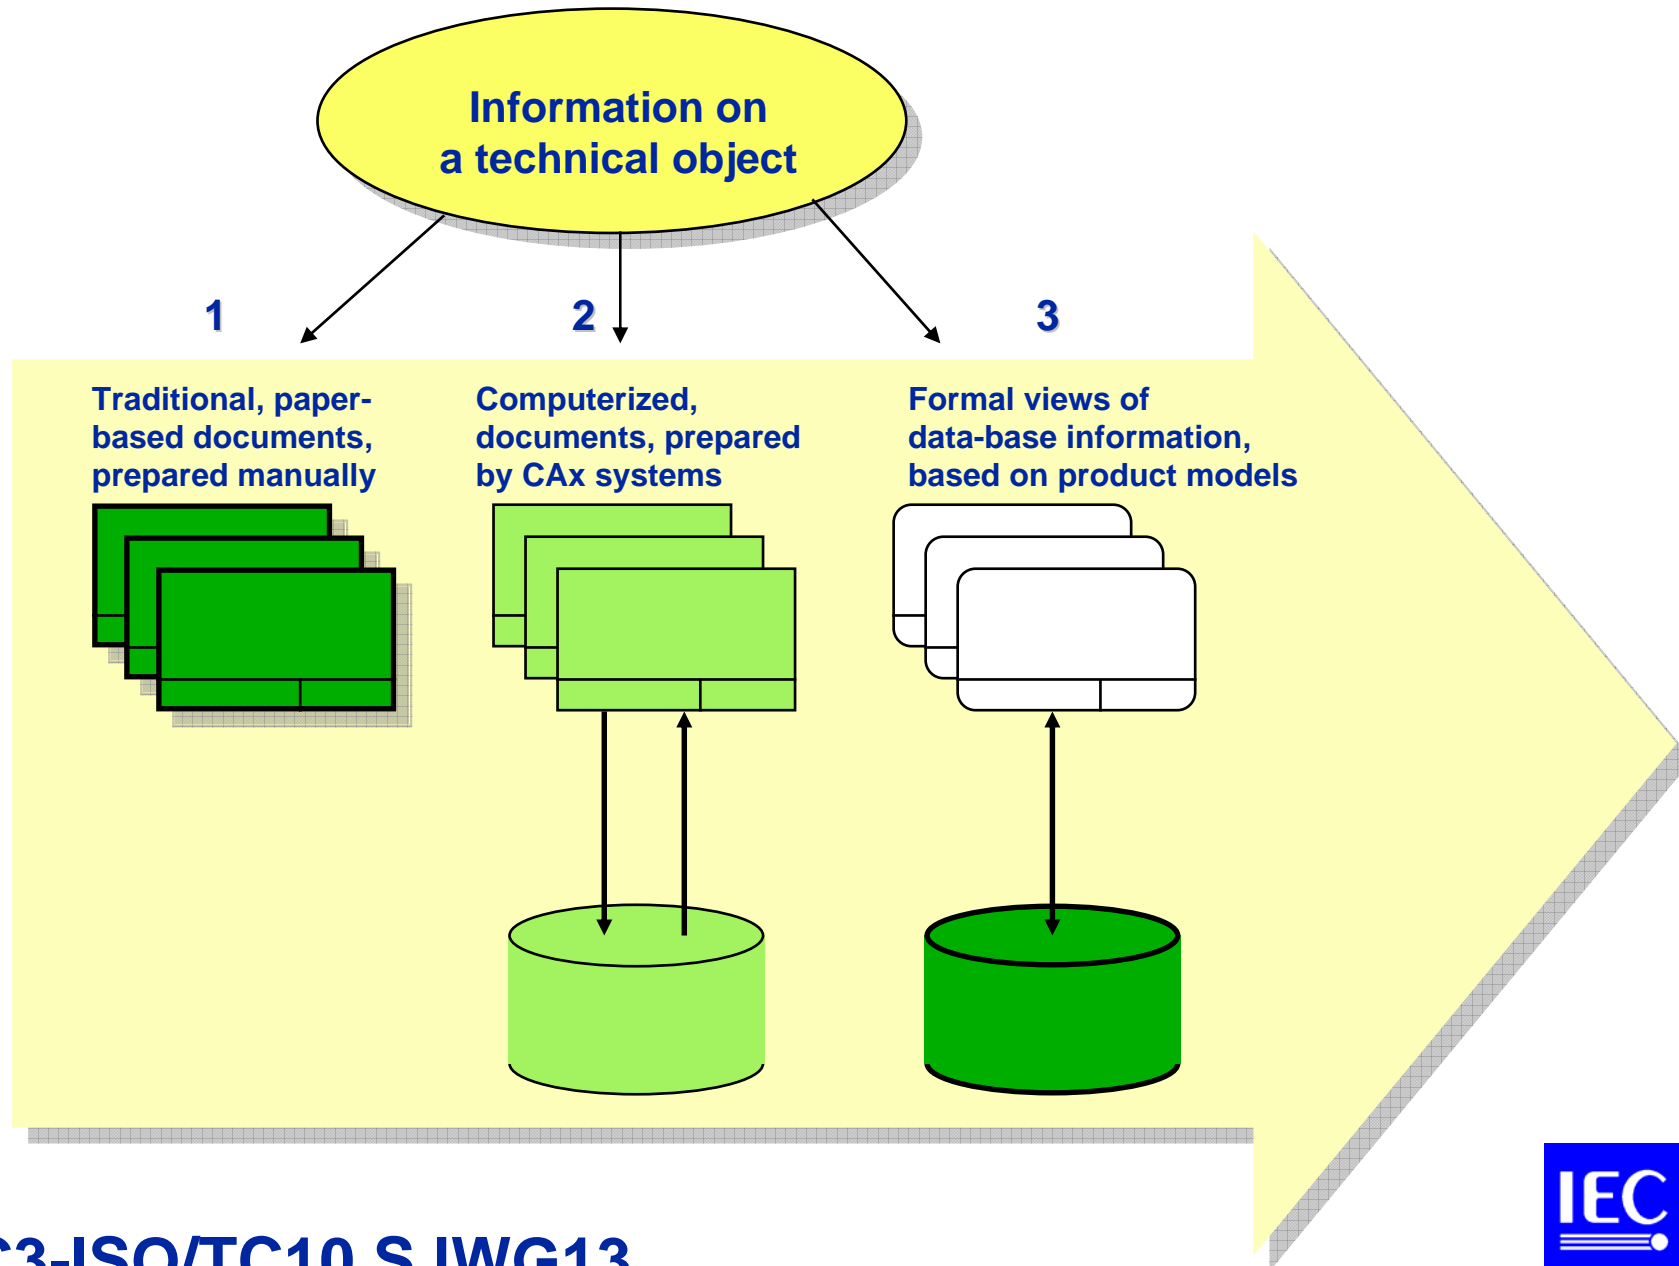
Information on
a technical object

1

2

3

Traditional, paper-based documents, prepared manually

Computerized, documents, prepared by CAx systems

Formal views of data-base information, based on product models

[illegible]3-ISO/TC10 S JWG13

IEC